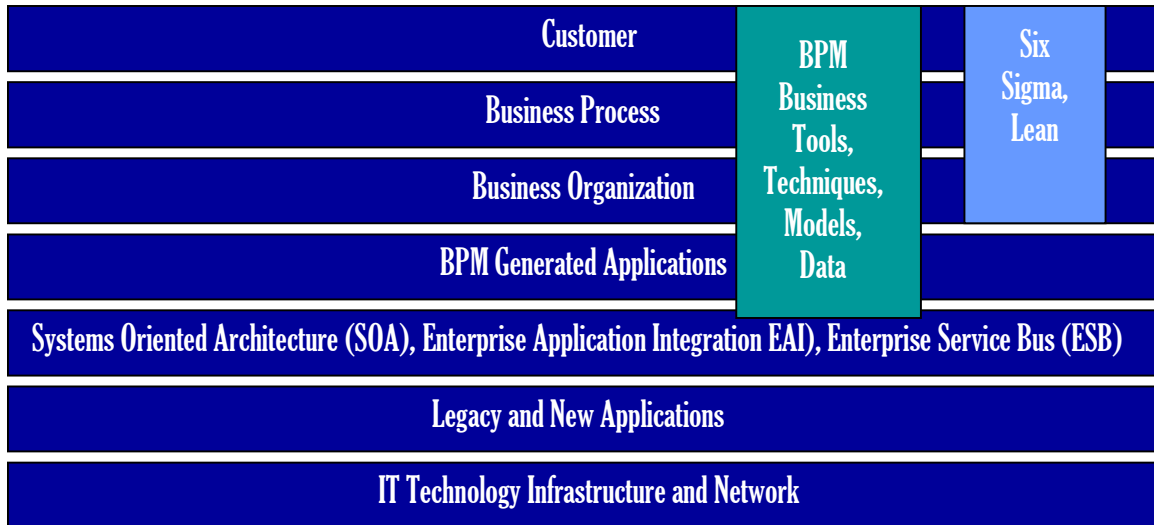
Customer

Business Process

Business Organization

BPM Generated Applications

BPM Business Tools, Techniques, Models, Data

Six Sigma, Lean

Systems Oriented Architecture (SOA), Enterprise Application Integration EAI), Enterprise Service Bus (ESB)

Legacy and New Applications

IT Technology Infrastructure and Network